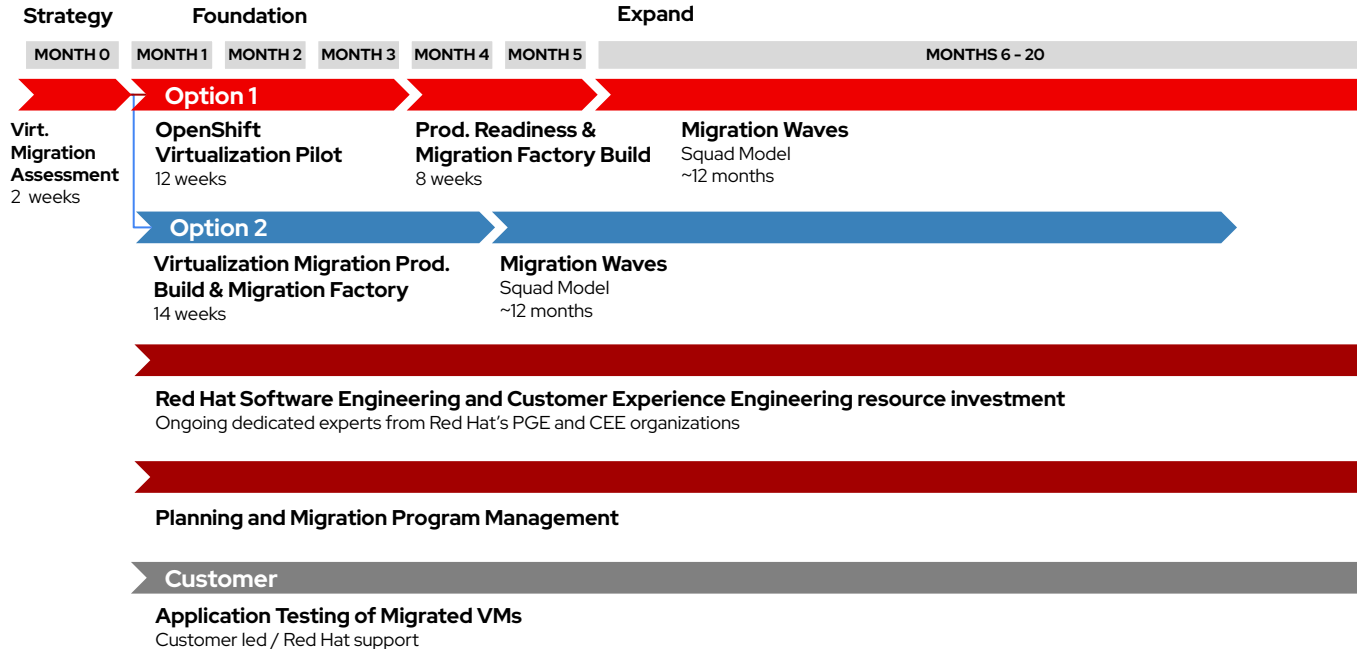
Strategy

Foundation

Expand

MONTH 0

MONTH 1

MONTH 2

MONTH 3

MONTH 4

MONTH 5

MONTHS 6 - 20

Option 1

Virt. Migration Assessment
2 weeks

OpenShift Virtualization Pilot
12 weeks

Prod. Readiness & Migration Factory Build
8 weeks

Migration Waves
Squad Model
~12 months

Option 2

Virtualization Migration Prod. Build & Migration Factory
14 weeks

Migration Waves
Squad Model
~12 months

Red Hat Software Engineering and Customer Experience Engineering resource investment
Ongoing dedicated experts from Red Hat's PGE and CEE organizations

Planning and Migration Program Management

Customer

Application Testing of Migrated VMs
Customer led / Red Hat support